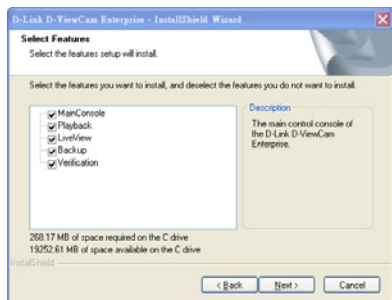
D-Link D-ViewCam Enterprise - InstallShield Wizard

Select Features

Select the features setup will install.

Select the features you want to install, and deselect the features you do not want to install.

MainConsole
Playback
LiveView
Backup
Verification

Description

The main control console of the D-Link D-ViewCam Enterprise.

268.17 MB of space required on the C drive
19252.61 MB of space available on the C drive

InstallShield

< Back
Next >
Cancel